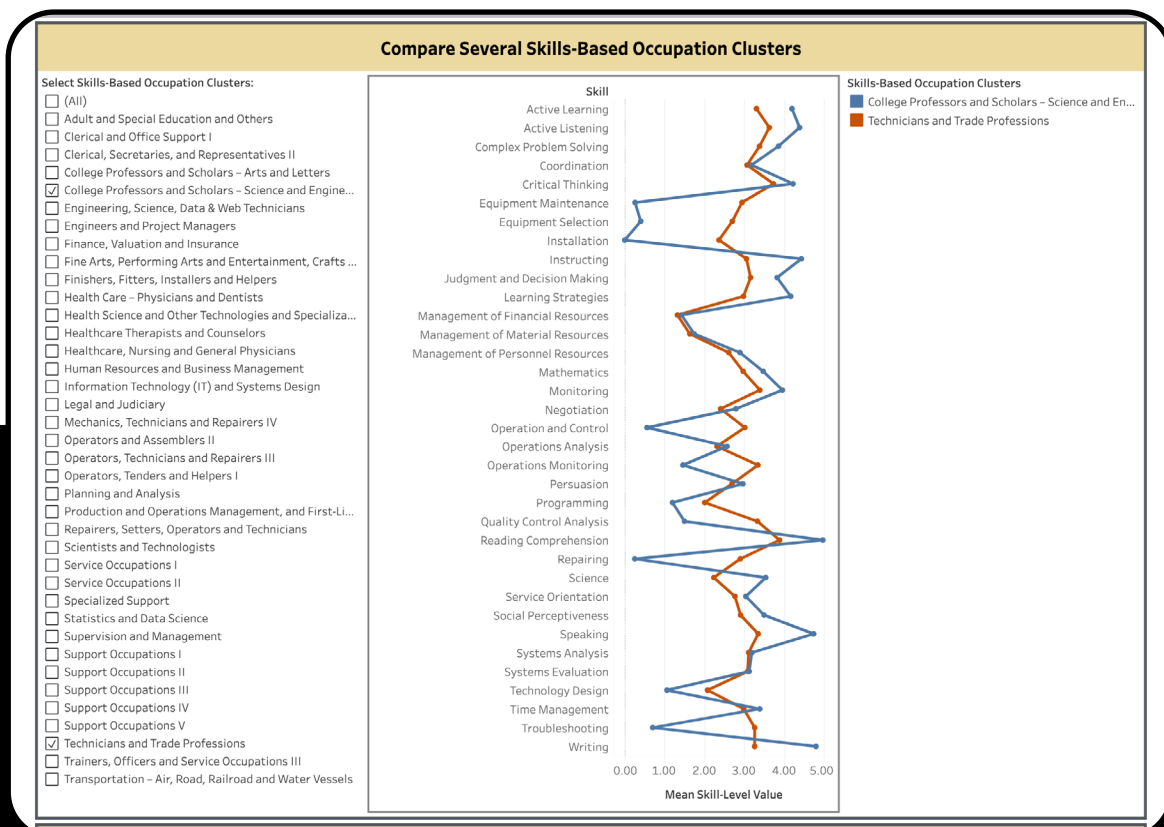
Compare Several Skills-Based Occupation Clusters

Select Skills-Based Occupation Clusters:
(All)
Adult and Special Education and Others
Clerical and Office Support I
Clerical, Secretaries, and Representatives II
College Professors and Scholars – Arts and Letters
College Professors and Scholars – Science and Engine...
Engineering, Science, Data & Web Technicians
Engineers and Project Managers
Finance, Valuation and Insurance
Fine Arts, Performing Arts and Entertainment, Crafts ...
Finishers, Fitters, Installers and Helpers
Health Care – Physicians and Dentists
Health Science and Other Technologies and Specializa...
Healthcare Therapists and Counselors
Healthcare, Nursing and General Physicians
Human Resources and Business Management
Information Technology (IT) and Systems Design
Legal and Judiciary
Mechanics, Technicians and Repairers IV
Operators and Assemblers II
Operators, Technicians and Repairers III
Operators, Tenders and Helpers I
Planning and Analysis
Production and Operations Management, and First-Li...
Repairers, Setters, Operators and Technicians
Scientists and Technologists
Service Occupations I
Service Occupations II
Specialized Support
Statistics and Data Science
Supervision and Management
Support Occupations I
Support Occupations II
Support Occupations III
Support Occupations IV
Support Occupations V
Technicians and Trade Professions
Trainers, Officers and Service Occupations III
Transportation – Air, Road, Railroad and Water Vessels

Skill
Active Learning
Active Listening
Complex Problem Solving
Coordination
Critical Thinking
Equipment Maintenance
Equipment Selection
Installation
Instructing
Judgment and Decision Making
Learning Strategies
Management of Financial Resources
Management of Material Resources
Management of Personnel Resources
Mathematics
Monitoring
Negotiation
Operation and Control
Operations Analysis
Operations Monitoring
Persuasion
Programming
Quality Control Analysis
Reading Comprehension
Repairing
Science
Service Orientation
Social Perceptiveness
Speaking
Systems Analysis
Systems Evaluation
Technology Design
Time Management
Troubleshooting
Writing

0.00 1.00 2.00 3.00 4.00 5.00
Mean Skill-Level Value

Skills-Based Occupation Clusters
College Professors and Scholars – Science and En...
Technicians and Trade Professions